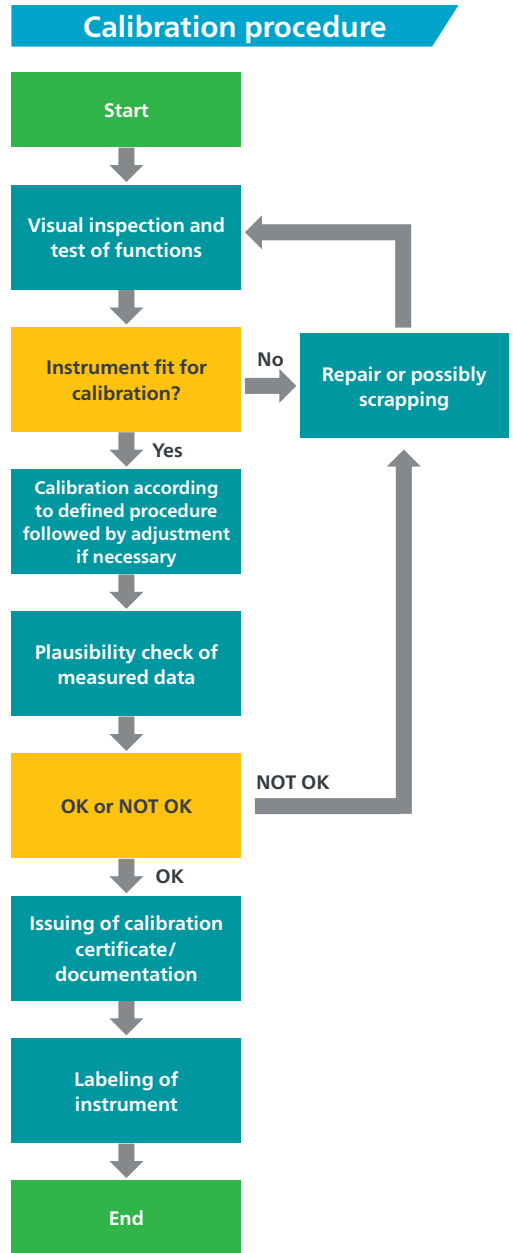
Calibration procedure

Start

Visual inspection and test of functions

Instrument fit for calibration?

No

Repair or possibly scrapping

Yes

Calibration according to defined procedure followed by adjustment if necessary

Plausibility check of measured data

OK or NOT OK

NOT OK

OK

Issuing of calibration certificate/ documentation

Labeling of instrument

End